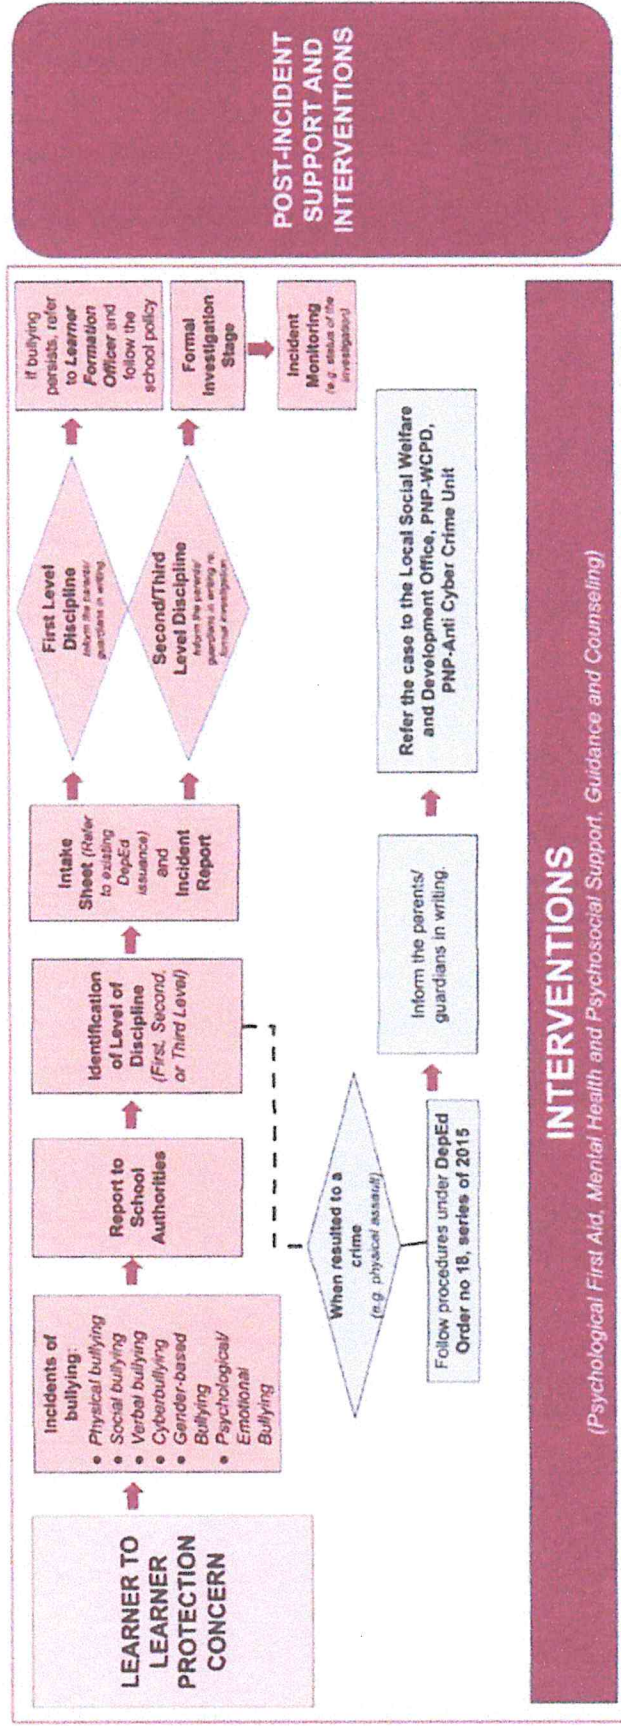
POST-INCIDENT SUPPORT AND INTERVENTIONS

LEARNER TO LEARNER PROTECTION CONCERN

Incidents of bullying:
• Physical bullying
• Social bullying
• Verbal bullying
• Cyberbullying
• Gender-based Bullying
• Psychological/ Emotional Bullying

Report to School Authorities

Identification of Level of Discipline (First, Second, or Third Level)

Intake Sheet (Refer to existing DepEd issuance) and Incident Report

First Level Discipline (Inform the parents/ guardians in writing)

Second/Third Level Discipline (Inform the parents/ guardians in writing re: formal investigation)

If bullying persists, refer to Learner Formation Officer and follow the school policy

Formal Investigation Stage

Incident Monitoring (e.g. status of the investigation)

When resulted to a crime (e.g. physical assault)

Follow procedures under DepEd Order no 18, series of 2015

Inform the parents/ guardians in writing.

Refer the case to the Local Social Welfare and Development Office, PNP-WCPD, PNP-Anti Cyber Crime Unit

INTERVENTIONS
(Psychological First Aid, Mental Health and Psychosocial Support, Guidance and Counseling)